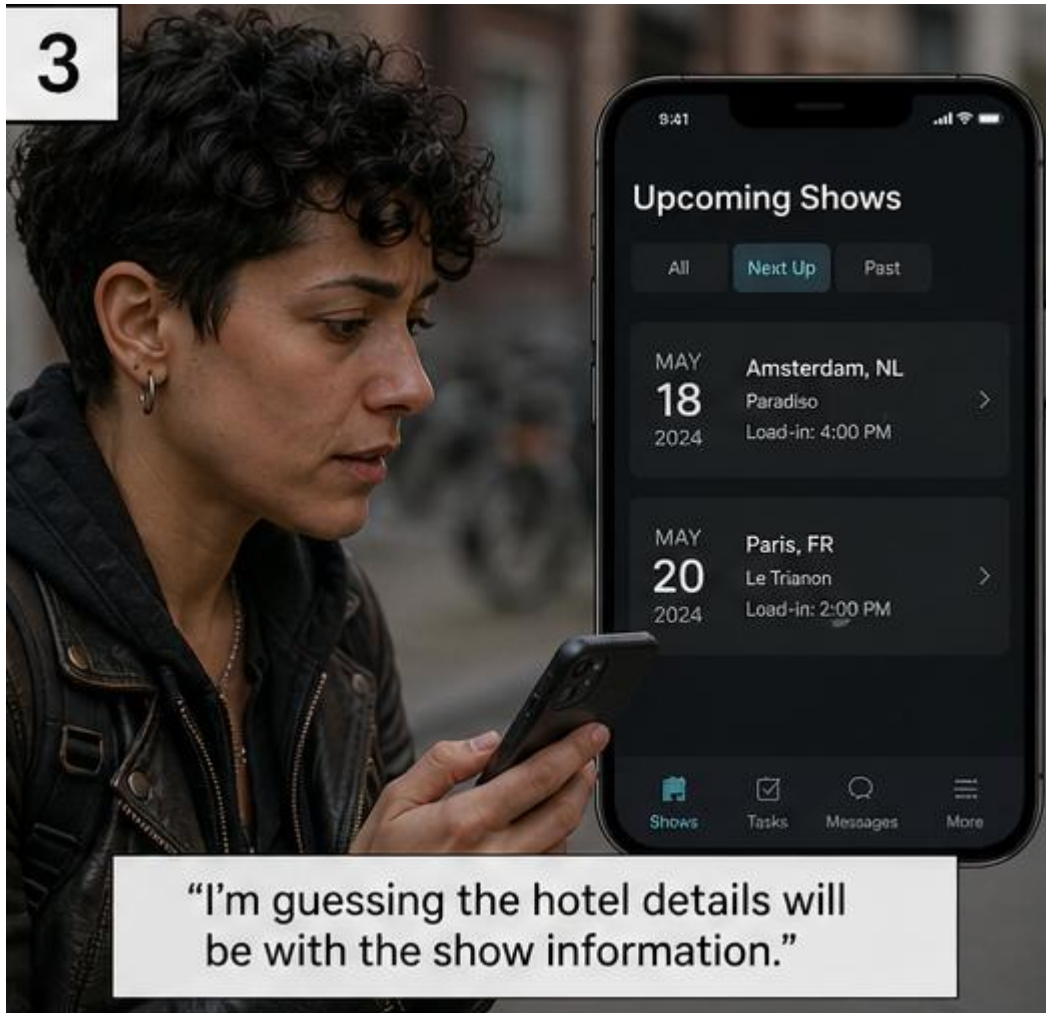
3

9:41

Upcoming Shows

All
Next Up
Past

MAY
18
2024
Amsterdam, NL
Paradiso
Load-in: 4:00 PM

MAY
20
2024
Paris, FR
Le Trianon
Load-in: 2:00 PM

Shows
Tasks
Messages
More

"I'm guessing the hotel details will be with the show information."